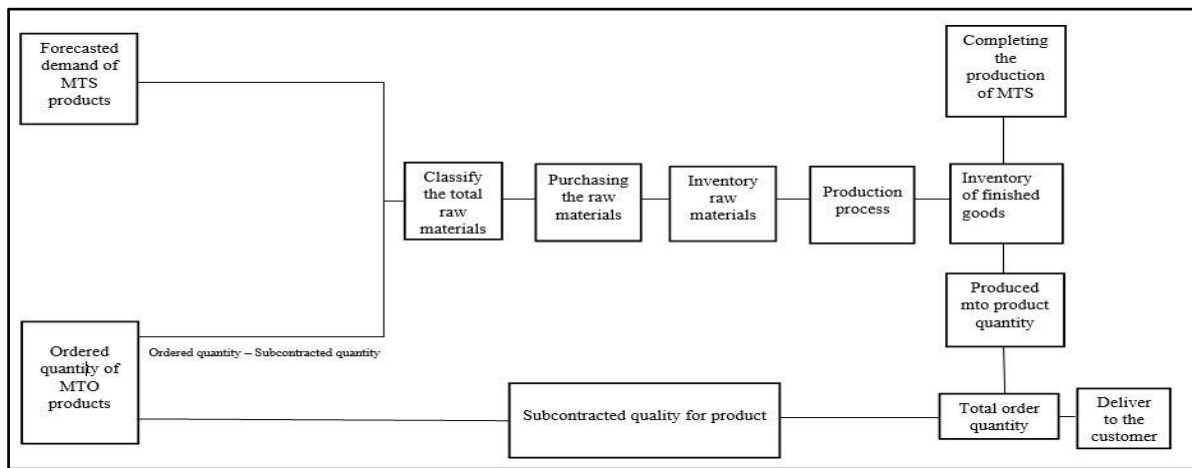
Forecasted demand of MTS products

Ordered quantity of MTO products

Ordered quantity – Subcontracted quantity

Classify the total raw materials

Purchasing the raw materials

Inventory raw materials

Production process

Inventory of finished goods

Completing the production of MTS

Produced mto product quantity

Subcontracted quality for product

Total order quantity

Deliver to the customer